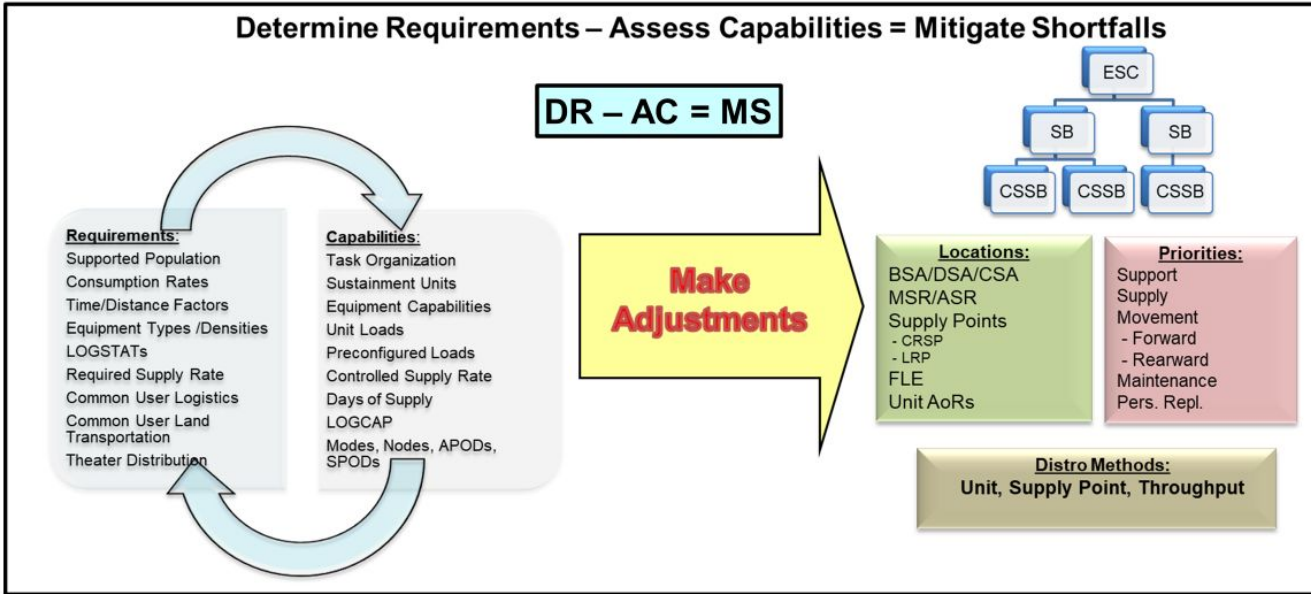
Determine Requirements – Assess Capabilities = Mitigate Shortfalls

DR – AC = MS

ESC

SB

SB

CSSB

CSSB

CSSB

Requirements:
Supported Population
Consumption Rates
Time/Distance Factors
Equipment Types /Densities
LOGSTATs
Required Supply Rate
Common User Logistics
Common User Land Transportation
Theater Distribution

Capabilities:
Task Organization
Sustainment Units
Equipment Capabilities
Unit Loads
Preconfigured Loads
Controlled Supply Rate
Days of Supply
LOGCAP
Modes, Nodes, APODs, SPODs

Make Adjustments

Locations:
BSA/DSA/CSA
MSR/ASR
Supply Points
- CRSP
- LRP
FLE
Unit AoRs

Priorities:
Support
Supply
Movement
- Forward
- Rearward
Maintenance
Pers. Repl.

Distro Methods:
Unit, Supply Point, Throughput